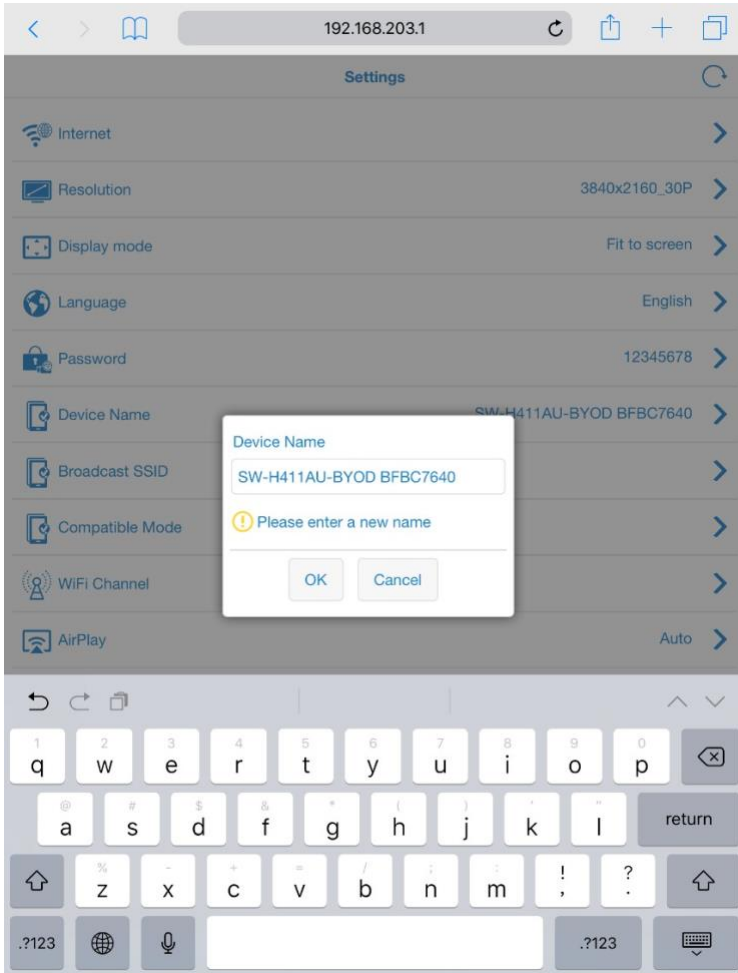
192.168.203.1

Settings

Internet

Resolution 3840x2160_30P

Display mode Fit to screen

Language English

Password 12345678

Device Name SW-H411AU-BYOD BFBC7640

Broadcast SSID

Compatible Mode

WiFi Channel

AirPlay Auto

Device Name

SW-H411AU-BYOD BFBC7640

Please enter a new name

OK Cancel

1 2 3 4 5 6 7 8 9 0
q w e r t y u i o p

@ # $ & * ( ) ' "
a s d f g h j k l return

% - + = / ; : ! ?
z x c v b n m , .

.?123 .?123